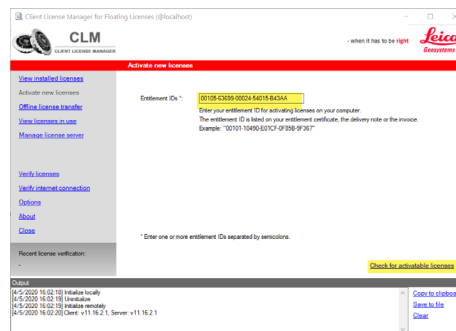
Client License Manager for Floating Licenses (@localhost)

CLM
CLIENT LICENSE MANAGER

- when it has to be right
Leica
Geosystems

Activate new licenses

View installed licenses
Activate new licenses
Offline license transfer
View licenses in use
Manage license server

Verify licenses
Verify internet connection
Options
About
Close

Recent license verification:
-

Entitlement IDs *: 00105-63698-00024-54015-B43AA

Enter your entitlement ID for activating licenses on your computer.
The entitlement ID is listed on your entitlement certificate, the delivery note or the invoice.
Example: "00101-10490-E01CF-0F85B-9F367"

* Enter one or more entitlement IDs separated by semicolons.

Check for activatable licenses

Output
[4/5/2020 16:02:10] Initialize locally
[4/5/2020 16:02:15] Uninitialize
[4/5/2020 16:02:15] Initialize remotely
[4/5/2020 16:02:20] Client: v11.16.2.1, Server: v11.16.2.1

Copy to clipboa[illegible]
Save to file
Clear